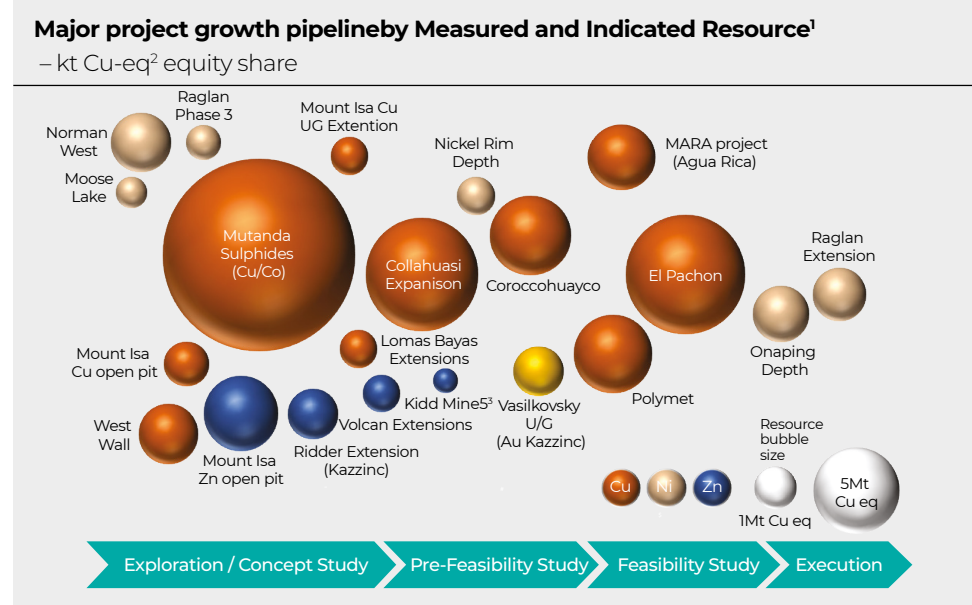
Major project growth pipelineby Measured and Indicated Resource$^1$

– kt Cu-eq$^2$ equity share

Raglan Phase 3

Norman West

Moose Lake

Mount Isa Cu UG Extention

Nickel Rim Depth

MARA project (Agua Rica)

Mutanda Sulphides (Cu/Co)

Collahuasi Expanison

Coroccohuayco

El Pachon

Raglan Extension

Onaping Depth

Lomas Bayas Extensions

Mount Isa Cu open pit

Kidd Mine5$^3$

Vasilkovsky U/G (Au Kazzinc)

Polymet

West Wall

Mount Isa Zn open pit

Volcan Extensions

Ridder Extension (Kazzinc)

Resource bubble size

Cu

Ni

Zn

1Mt Cu eq

5Mt Cu eq

Exploration / Concept Study

Pre-Feasibility Study

Feasibility Study

Execution